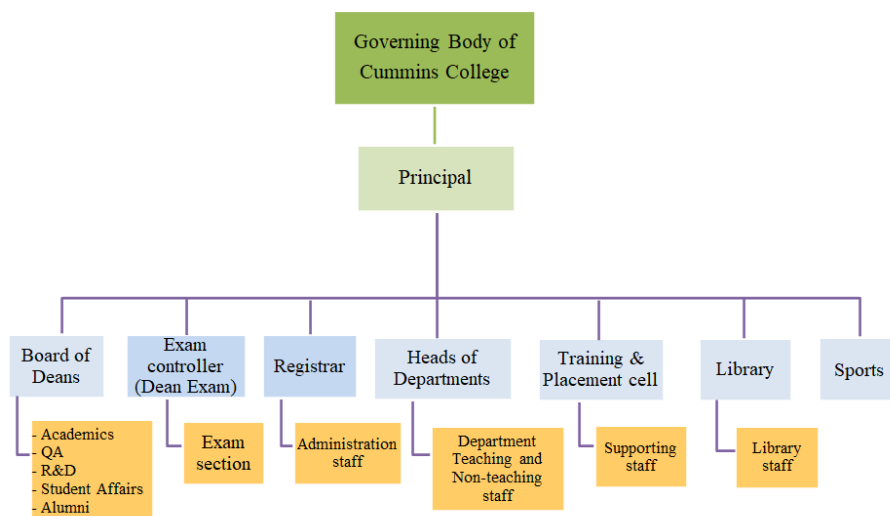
Governing Body of Cummins College

Principal

Board of Deans

- Academics
- QA
- R&D
- Student Affairs
- Alumni

Exam controller (Dean Exam)

Exam section

Registrar

Administration staff

Heads of Departments

Department Teaching and Non-teaching staff

Training & Placement cell

Supporting staff

Library

Library staff

Sports